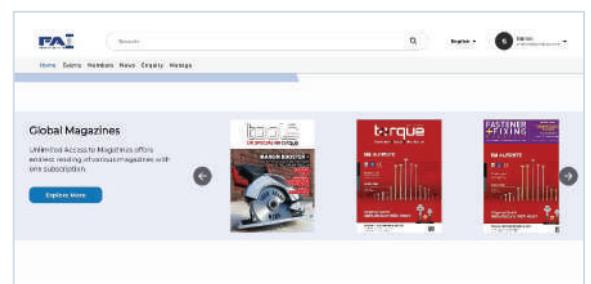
PAI

Search

English

Home Events Members News Enquiry Message

Global Magazines

Unlimited Access to Magazines offers endless reading of various magazines with one subscription.

Explore More

tools

torque

FASTENER + FIXING